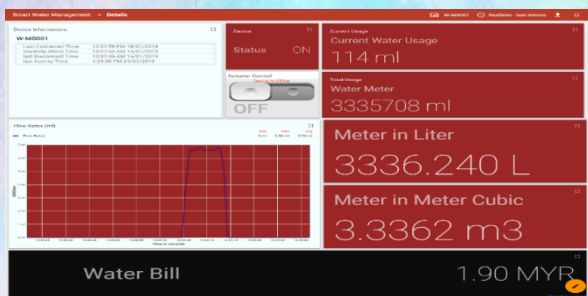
Smart Water Management › Details

W-M0001 | Realtime - last minute

Device Informations

W-M0001

| Last Connected Time | 10:05:59 PM 18/01/2019 |
|---|---|
| Inactivity Alarm Time | 10:21:48 AM 16/01/2019 |
| last Disconnect Time | 10:20:46 AM 16/01/2019 |
| last Activity Time | 4:29:06 PM 24/01/2019 |

Device

Status ON

Current Usage

Current Water Usage

114 ml

Actuator Control

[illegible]

OFF

Total Usage

Water Meter

3335708 ml

Flow Rates (ml)

Flow Rates

Time in seconds

Meter in Liter

3336.240 L

Meter in Meter Cubic

3.3362 m3

Water Bill

1.90 MYR